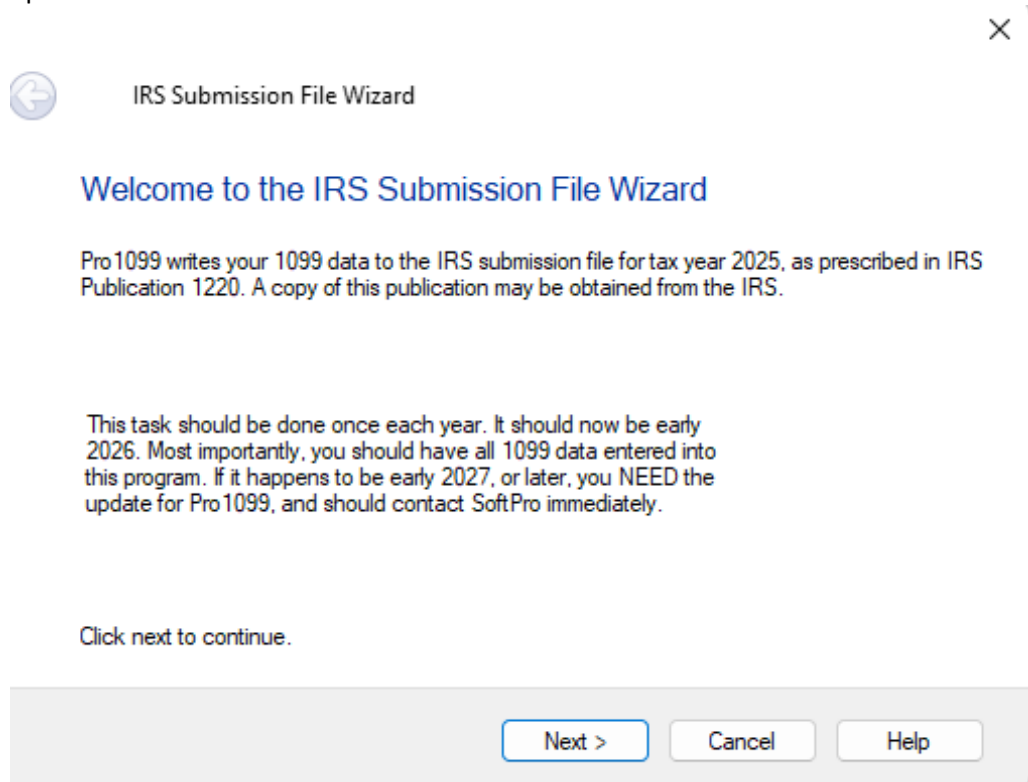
×

IRS Submission File Wizard

Welcome to the IRS Submission File Wizard

Pro1099 writes your 1099 data to the IRS submission file for tax year 2025, as prescribed in IRS Publication 1220. A copy of this publication may be obtained from the IRS.

This task should be done once each year. It should now be early 2026. Most importantly, you should have all 1099 data entered into this program. If it happens to be early 2027, or later, you NEED the update for Pro1099, and should contact SoftPro immediately.

Click next to continue.

Next >
Cancel
Help